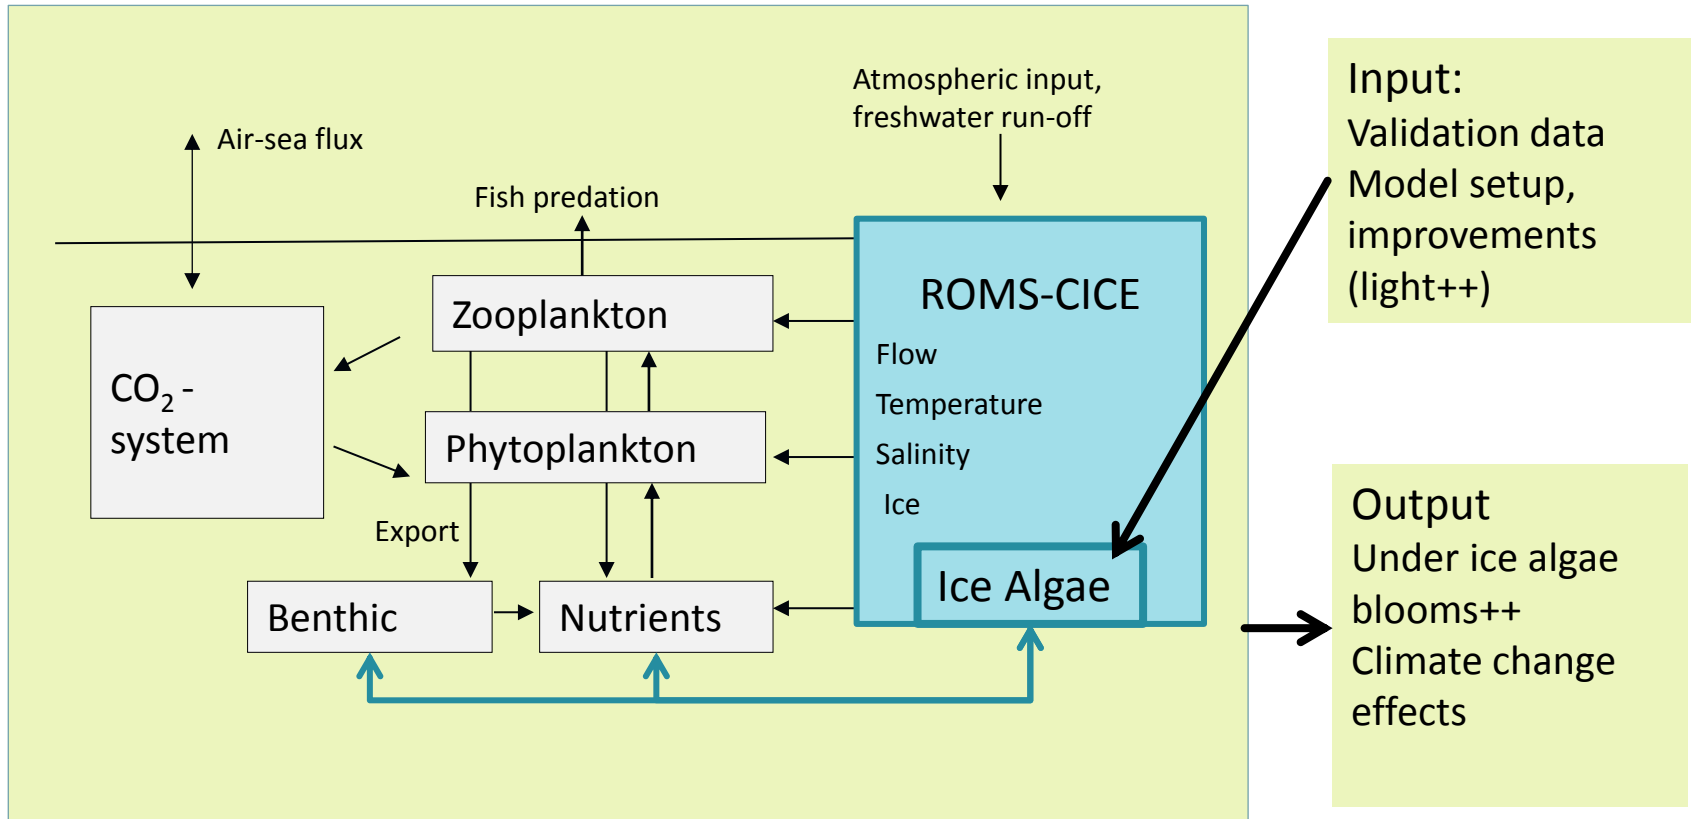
Atmospheric input, freshwater run-off

Air-sea flux

Fish predation

ROMS-CICE

Flow

Temperature

Salinity

Ice

Ice Algae

Zooplankton

$CO_2$ - system

Phytoplankton

Export

Benthic

Nutrients

Input:
Validation data
Model setup, improvements (light++)

Output
Under ice algae blooms++
Climate change effects